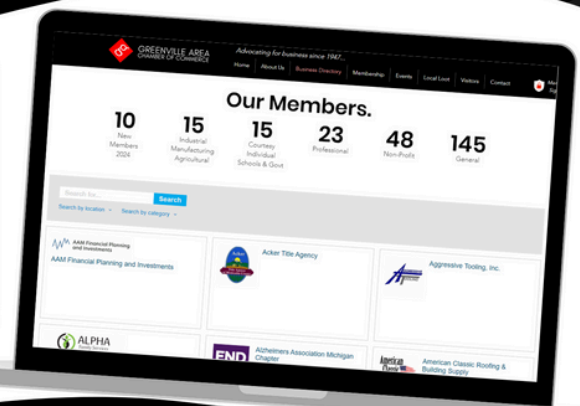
GREENVILLE AREA CHAMBER OF COMMERCE

Advocating for business since 1947...

Home About Us Business Directory Membership Events Local Loot Visitors Contact

Our Members.

10 New Members 2024

15 Industrial Manufacturing Agricultural

15 Courtesy Individual Schools & Govt

23 Professional

48 Non-Profit

145 General

Search for...

Search

Search by location

Search by category

AAM Financial Planning and Investments

AAM Financial Planning and Investments

Acker Title Agency

Aggressive Tooling, Inc.

ALPHA

END

Alzheimers Association Michigan Chapter

American Classic

American Classic Roofing & Building Supply